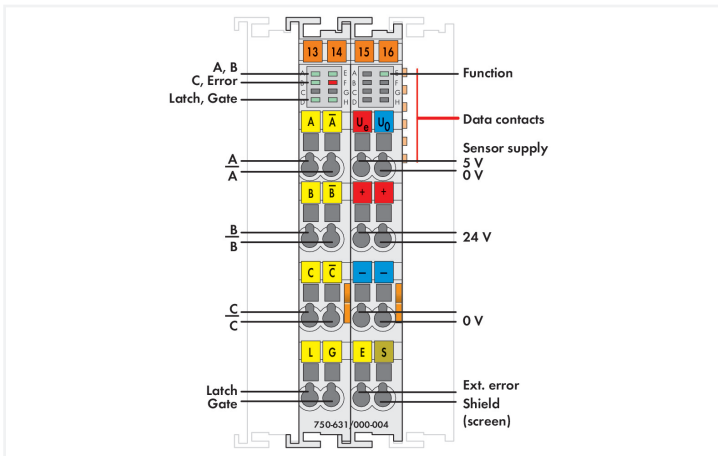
13 14 15 16

A, B
C, Error
Latch, Gate

A E
B F
C G
D H

A E
B F
C G
D H

Function

Data contacts

A $\overline{A}$ $U_a$ $U_0$

Sensor supply

A
$\overline{A}$

5 V
0 V

B $\overline{B}$ + +

B
$\overline{B}$

24 V

C $\overline{C}$ – –

C
$\overline{C}$

0 V

L G E S

Latch
Gate

Ext. error
Shield (screen)

750-631/000-004